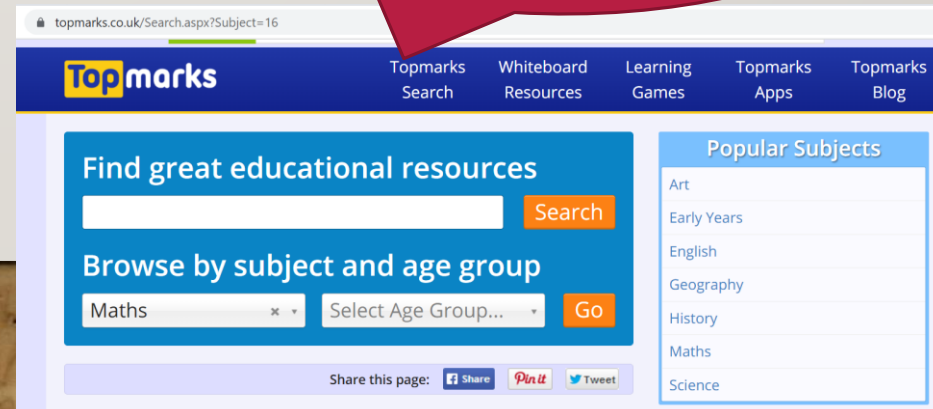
topmarks.co.uk/Search.aspx?Subject=16

Topmarks

Topmarks Search
Whiteboard Resources
Learning Games
Topmarks Apps
Topmarks Blog

Find great educational resources

Search

Browse by subject and age group

Maths × ▾
Select Age Group... ▾
Go

Share this page: Share Pin it Tweet

Popular Subjects
Art
Early Years
English
Geography
History
Maths
Science